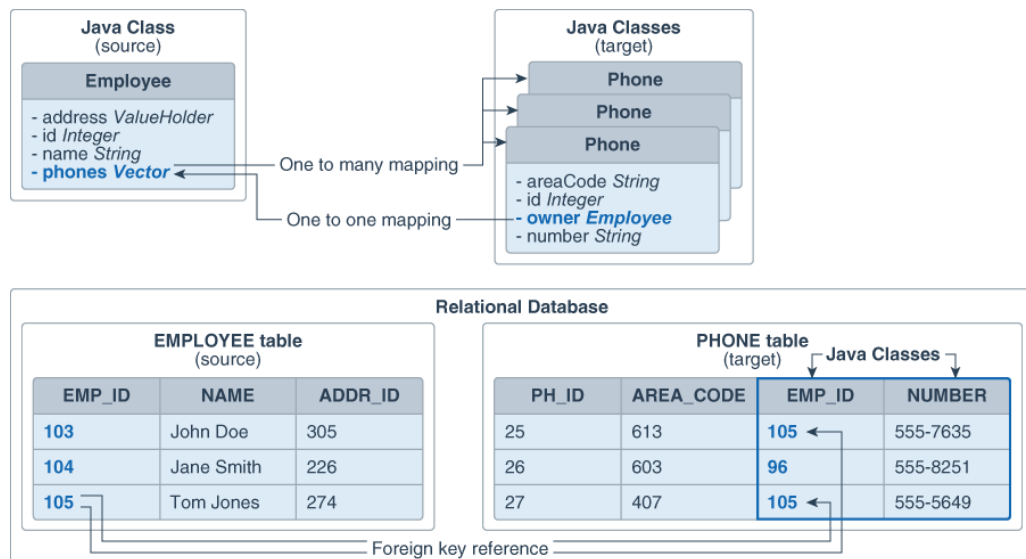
Java Class
(source)

Employee

- address *ValueHolder*
- id *Integer*
- name *String*
- **phones *Vector***

One to many mapping

One to one mapping

Java Classes
(target)

Phone

Phone

Phone

- areaCode *String*
- id *Integer*
- **owner *Employee***
- number *String*

Relational Database

EMPLOYEE table
(source)

| EMP_ID | NAME | ADDR_ID |
|---|---|---|
| 103 | John Doe | 305 |
| 104 | Jane Smith | 226 |
| 105 | Tom Jones | 274 |

PHONE table
(target)

Java Classes

| PH_ID | AREA_CODE | EMP_ID | NUMBER |
|---|---|---|---|
| 25 | 613 | 105 | 555-7635 |
| 26 | 603 | 96 | 555-8251 |
| 27 | 407 | 105 | 555-5649 |

Foreign key reference